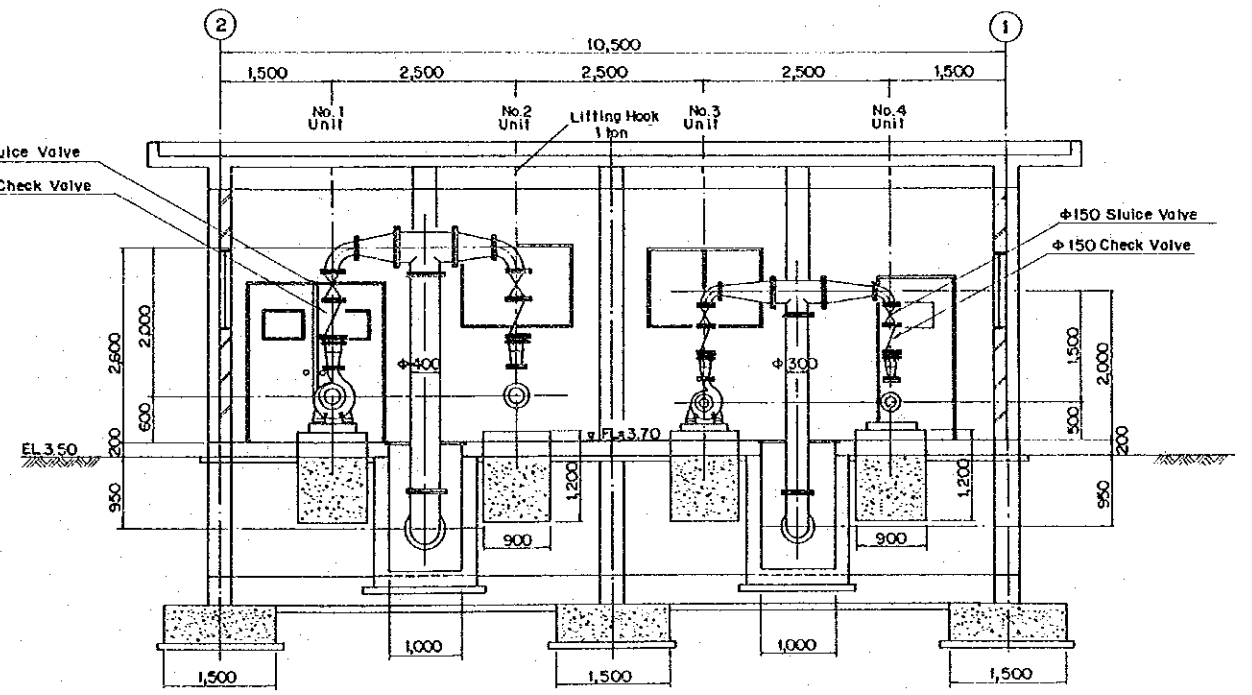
②
①
10,500
1,500
2,500
2,500
2,500
1,500
No.1 Unit
No.2 Unit
Lifting Hook 1 ton
No.3 Unit
No.4 Unit
uice Valve
Check Valve
Φ150 Sluice Valve
Φ150 Check Valve
2,600
2,000
600
Φ400
Φ300
1,500
2,000
500
200
200
EL.3.50
FL=3.70
950
1,200
1,200
950
900
900
1,000
1,000
1,500
1,500
1,500